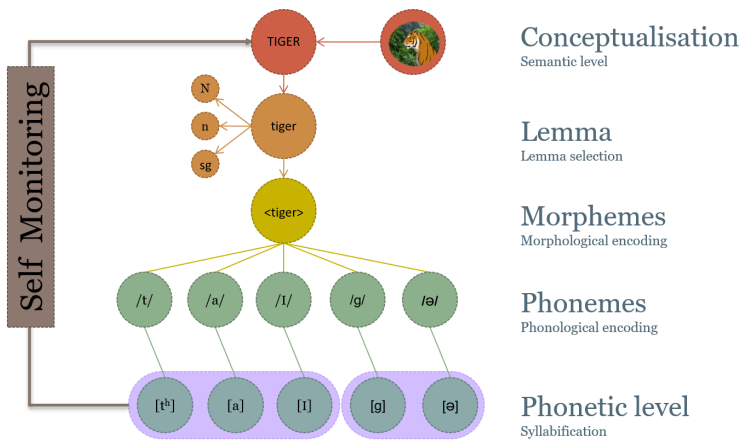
Self Monitoring

TIGER

N

n

sg

tiger

<tiger>

/t/

/a/

/I/

/g/

/əl

[tʰ]

[a]

[I]

[g]

[ə]

Conceptualisation
Semantic level

Lemma
Lemma selection

Morphemes
Morphological encoding

Phonemes
Phonological encoding

Phonetic level
Syllabification